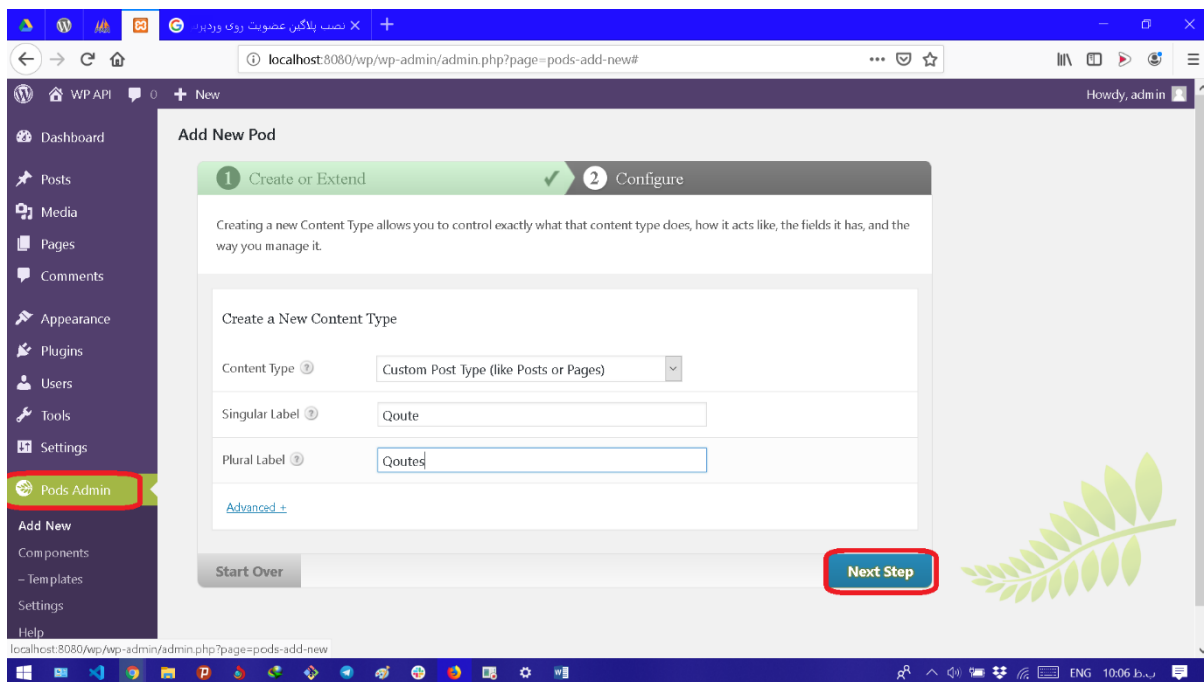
نصب پلاگین عضویت روی وردپرس

localhost:8080/wp/wp-admin/admin.php?page=pods-add-new#

WP API 0 New

Howdy, admin

Dashboard
Posts
Media
Pages
Comments
Appearance
Plugins
Users
Tools
Settings
Pods Admin
Add New
Components
– Templates
Settings
Help

Add New Pod

1 Create or Extend
2 Configure

Creating a new Content Type allows you to control exactly what that content type does, how it acts like, the fields it has, and the way you manage it.

Create a New Content Type

Content Type
Custom Post Type (like Posts or Pages)

Singular Label
Qoute

Plural Label
Qoutes

Advanced +

Start Over

Next Step

localhost:8080/wp/wp-admin/admin.php?page=pods-add-new

ENG 10:06 ب.ظ